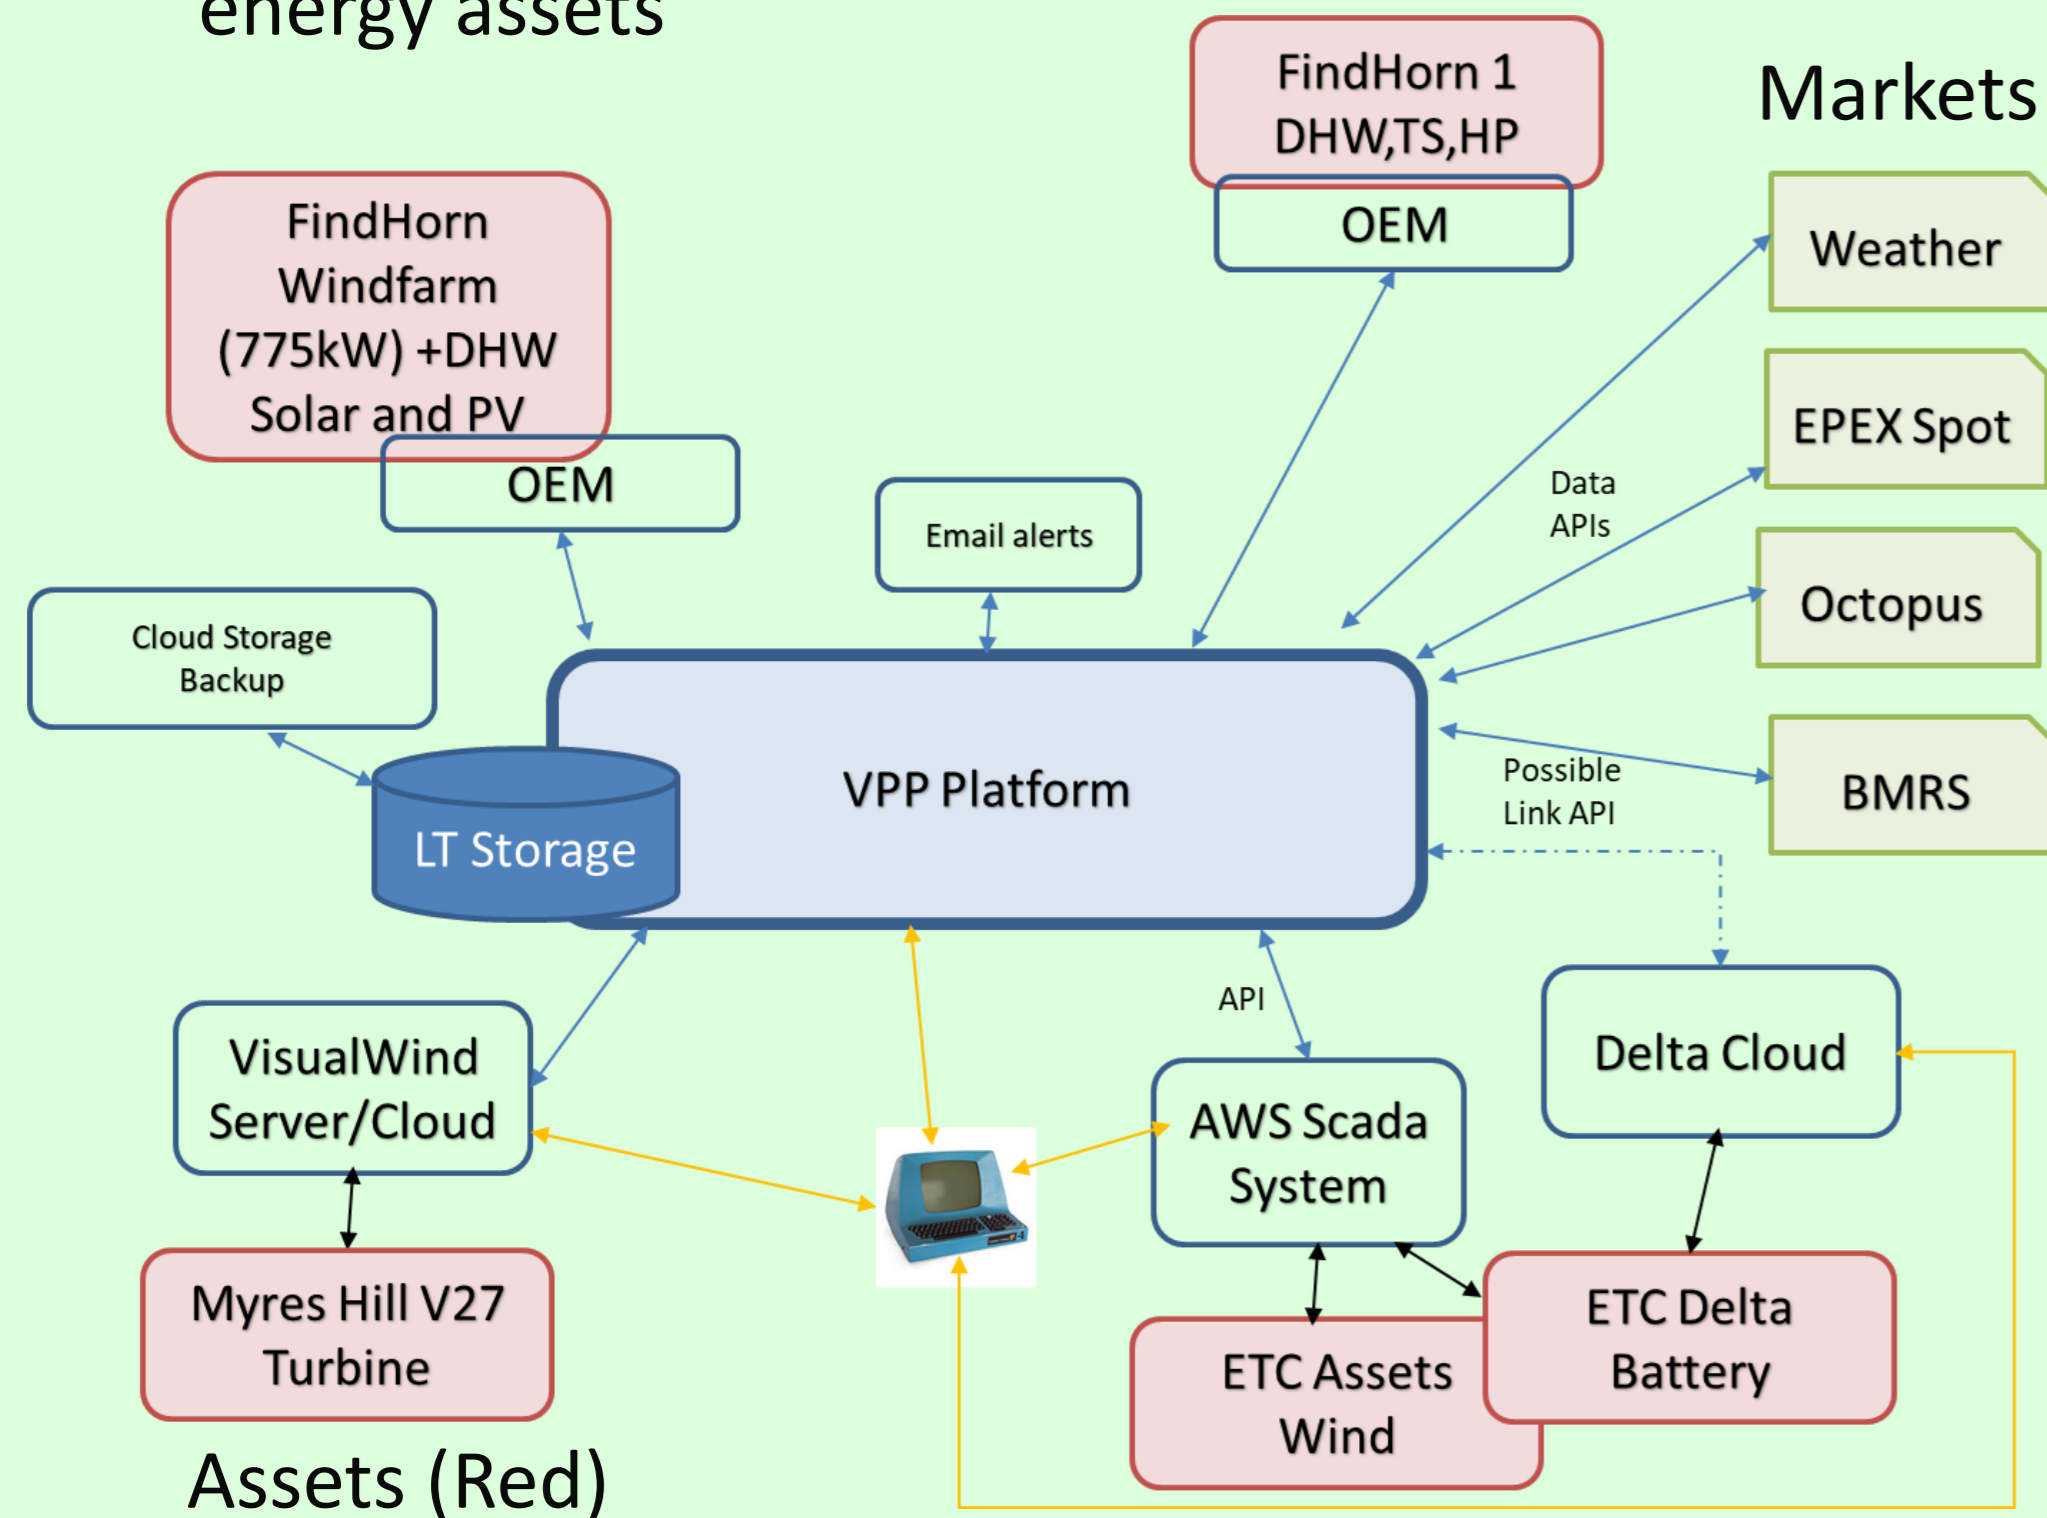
energy assets

FindHorn 1 DHW,TS,HP

OEM

Markets

FindHorn Windfarm (775kW) +DHW Solar and PV

OEM

Weather

EPEX Spot

Data APIs

Email alerts

Octopus

Cloud Storage Backup

VPP Platform

LT Storage

Possible Link API

BMRS

API

Delta Cloud

VisualWind Server/Cloud

AWS Scada System

Myres Hill V27 Turbine

ETC Delta Battery

ETC Assets Wind

Assets (Red)